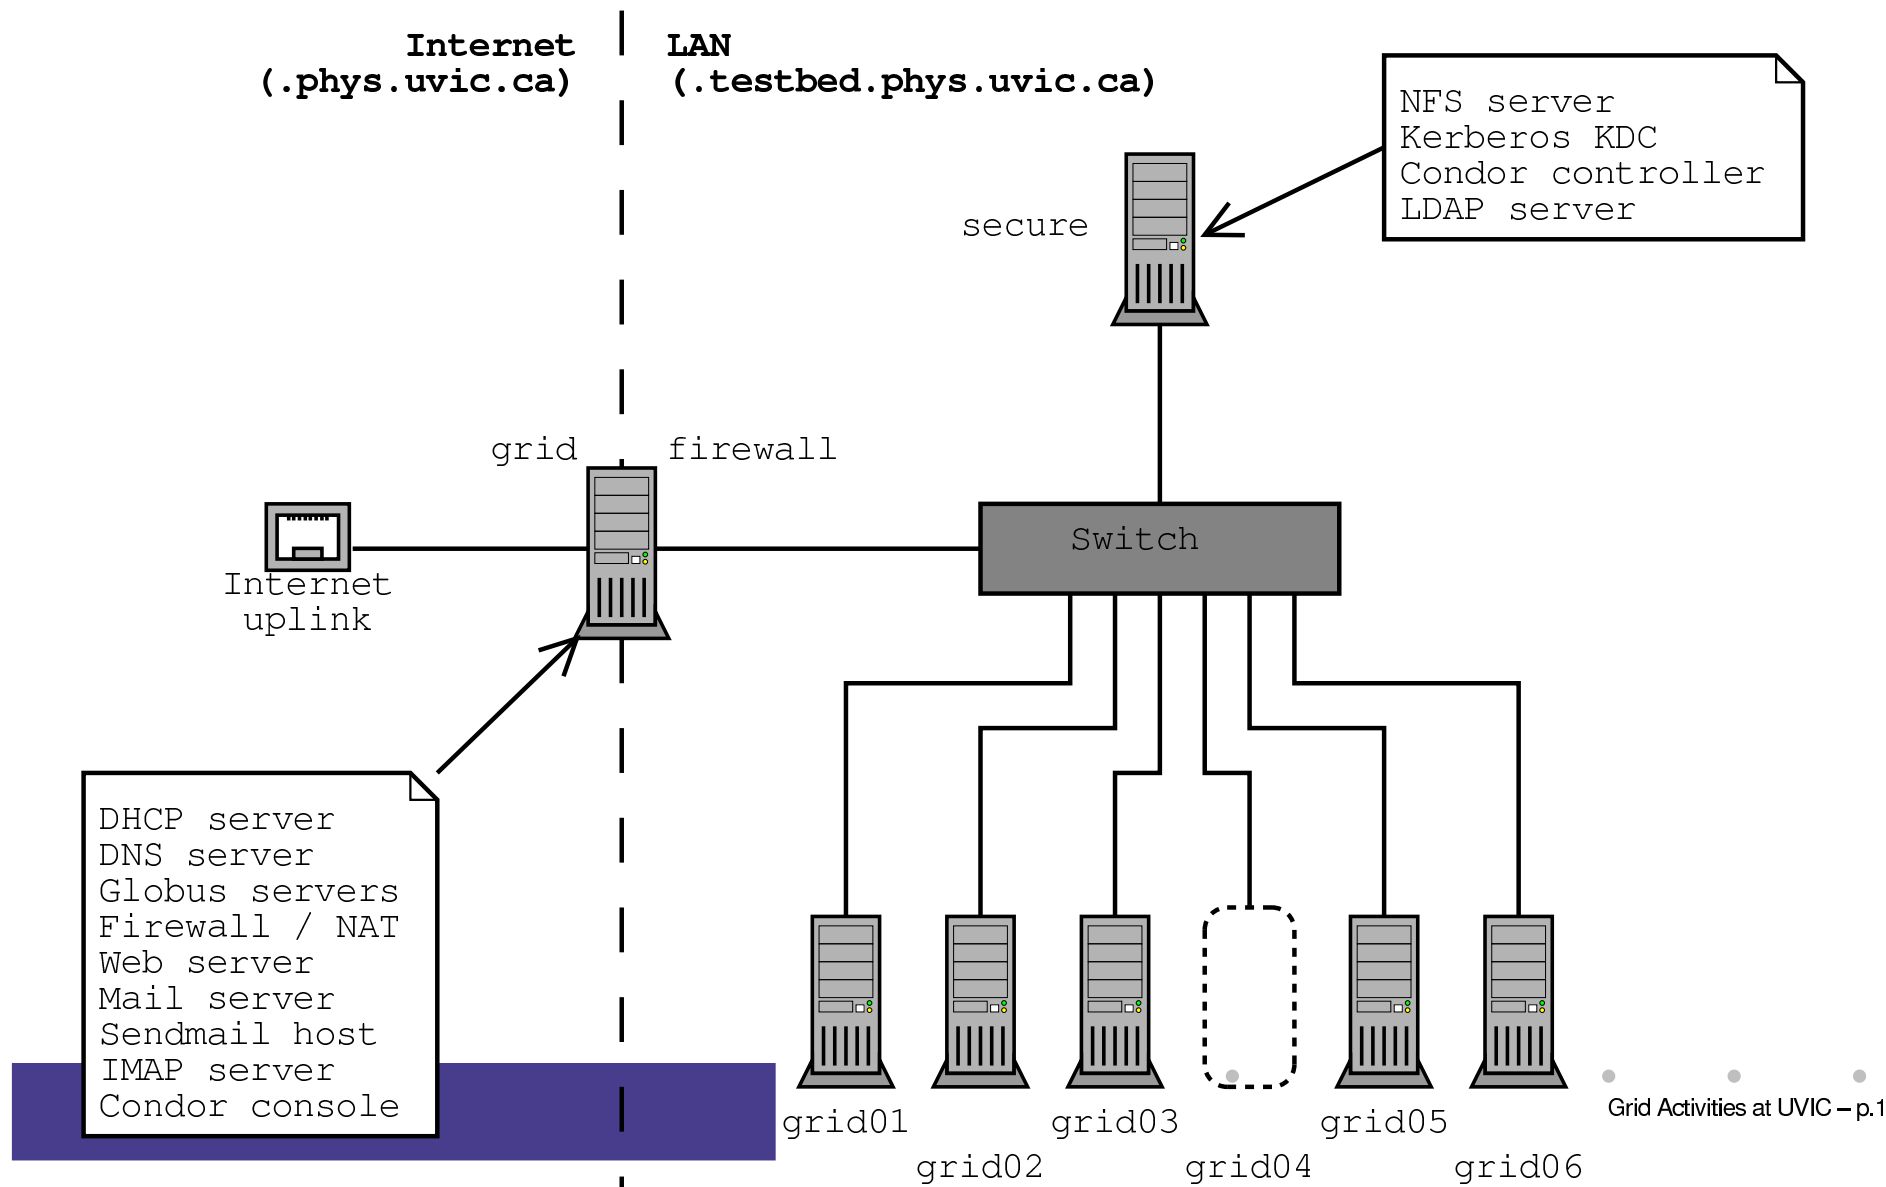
Internet
(.phys.uvic.ca)

LAN
(.testbed.phys.uvic.ca)

NFS server
Kerberos KDC
Condor controller
LDAP server

secure

grid

firewall

Internet uplink

Switch

DHCP server
DNS server
Globus servers
Firewall / NAT
Web server
Mail server
Sendmail host
IMAP server
Condor console

grid01

grid02

grid03

grid04

grid05

grid06

Grid Activities at UVIC – p.1